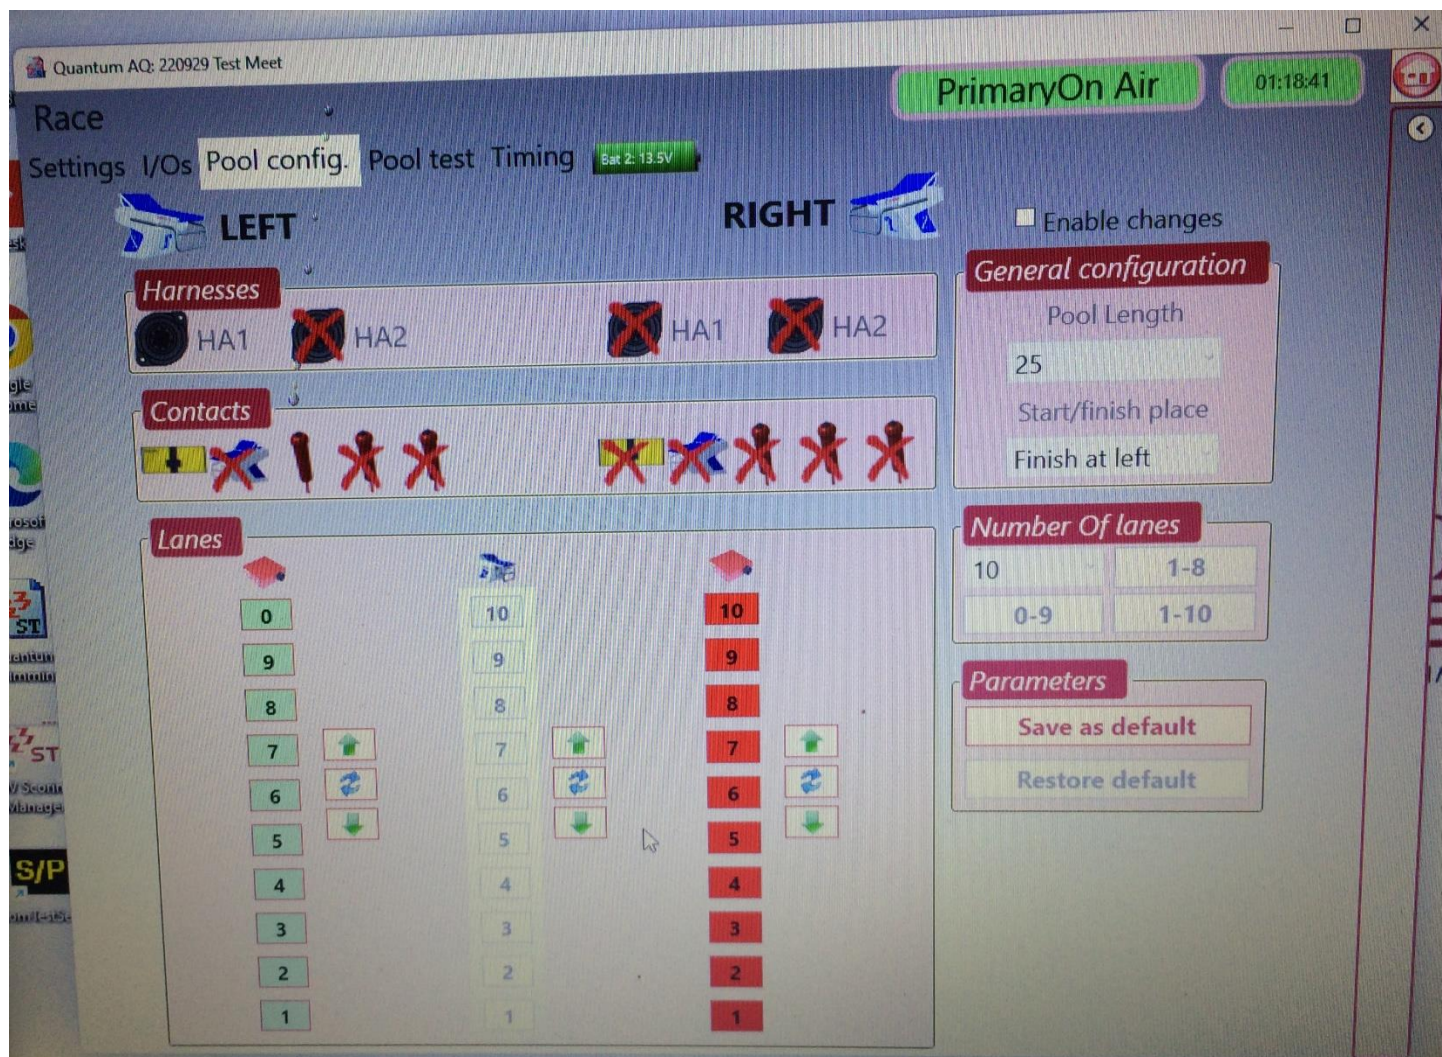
Quantum AQ: 220929 Test Meet

PrimaryOn Air

01:18:41

Race

Settings I/Os Pool config. Pool test Timing Bat 2: 13.5V

LEFT

RIGHT

Enable changes

Harnesses

HA1 HA2 HA1 HA2

General configuration

Pool Length

25

Start/finish place

Finish at left

Contacts

Lanes

| 0 | 10 | 10 |
|---|---|---|
| 9 | 9 | 9 |
| 8 | 8 | 8 |
| 7 | 7 | 7 |
| 6 | 6 | 6 |
| 5 | 5 | 5 |
| 4 | 4 | 4 |
| 3 | 3 | 3 |
| 2 | 2 | 2 |
| 1 | 1 | 1 |

Number Of lanes

10

1-8

0-9

1-10

Parameters

Save as default

Restore default